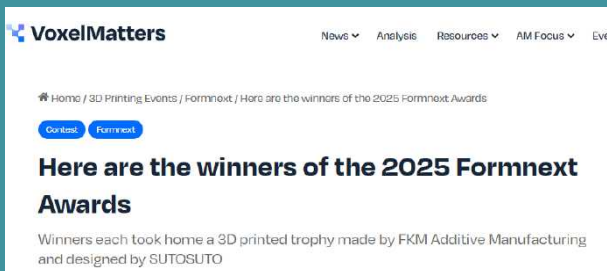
VoxelMatters

News Analysis Resources AM Focus Eve

Home / 3D Printing Events / Formnext / Here are the winners of the 2025 Formnext Awards

Contest Formnext

Here are the winners of the 2025 Formnext Awards

Winners each took home a 3D printed trophy made by FKM Additive Manufacturing and designed by SUTOSUTO